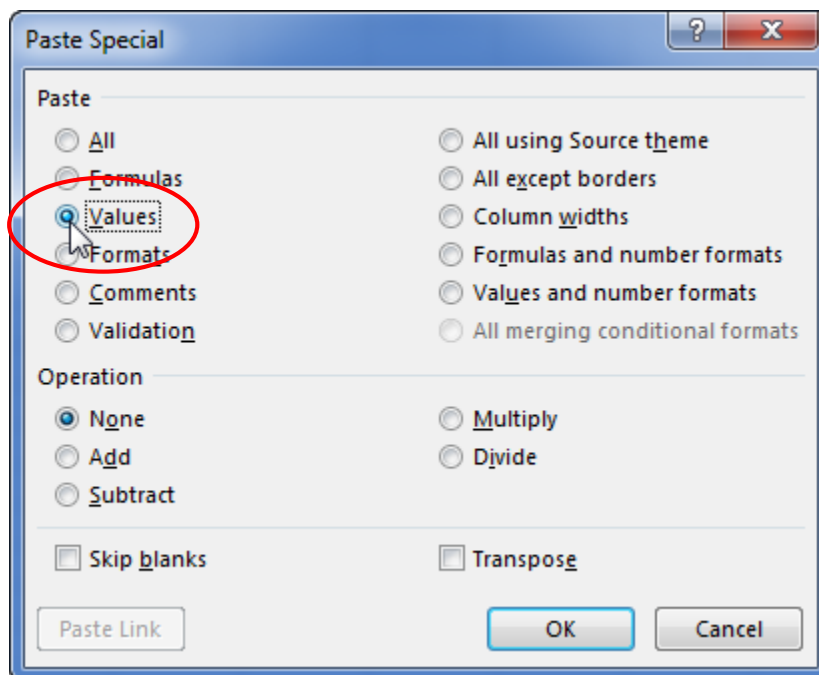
Paste Special

?

X

Paste

All

Formulas

Values

Formats

Comments

Validation

All using Source theme

All except borders

Column widths

Formulas and number formats

Values and number formats

All merging conditional formats

Operation

None

Add

Subtract

Multiply

Divide

Skip blanks

Transpose

Paste Link

OK

Cancel